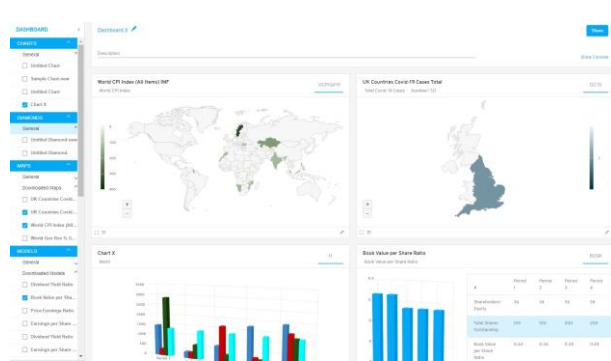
DASHBOARD

CHARTS

General

Untitled Chart

Sample Chart.new

Untitled Chart

Untitled Chart

Chart X

DIAMONDS

General

Untitled Diamond.new

Untitled Diamond

MAPS

General

Downloaded Maps

UK Countries Covid...

UK Countries Covid...

World CPI Index (All...

World Gov Rev % G...

MODELS

General

Downloaded Models

Dividend Yield Ratio

Book Value per Sha...

Price Earnings Ratio

Earnings per Share ...

Dividend Yield Ratio

Earnings per Share ...

Dashboard 0

Share

Description

Show Controls

World CPI Index (All Items) IMF

World CPI Index

VCP0000

UK Countries Covid-19 Cases Total

Total Covid 19 Cases · Scotland 1,2

Chart X

Book Value per Share Ratio

Book Value per Share Ratio

| X | Period 1 | Period 2 | Period 3 | Period 4 |
|---|---|---|---|---|
| Shareholders' Equity | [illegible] | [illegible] | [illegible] | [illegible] |
| Total Shares Outstanding | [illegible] | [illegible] | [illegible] | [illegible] |
| Book Value per Share Ratio | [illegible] | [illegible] | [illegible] | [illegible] |